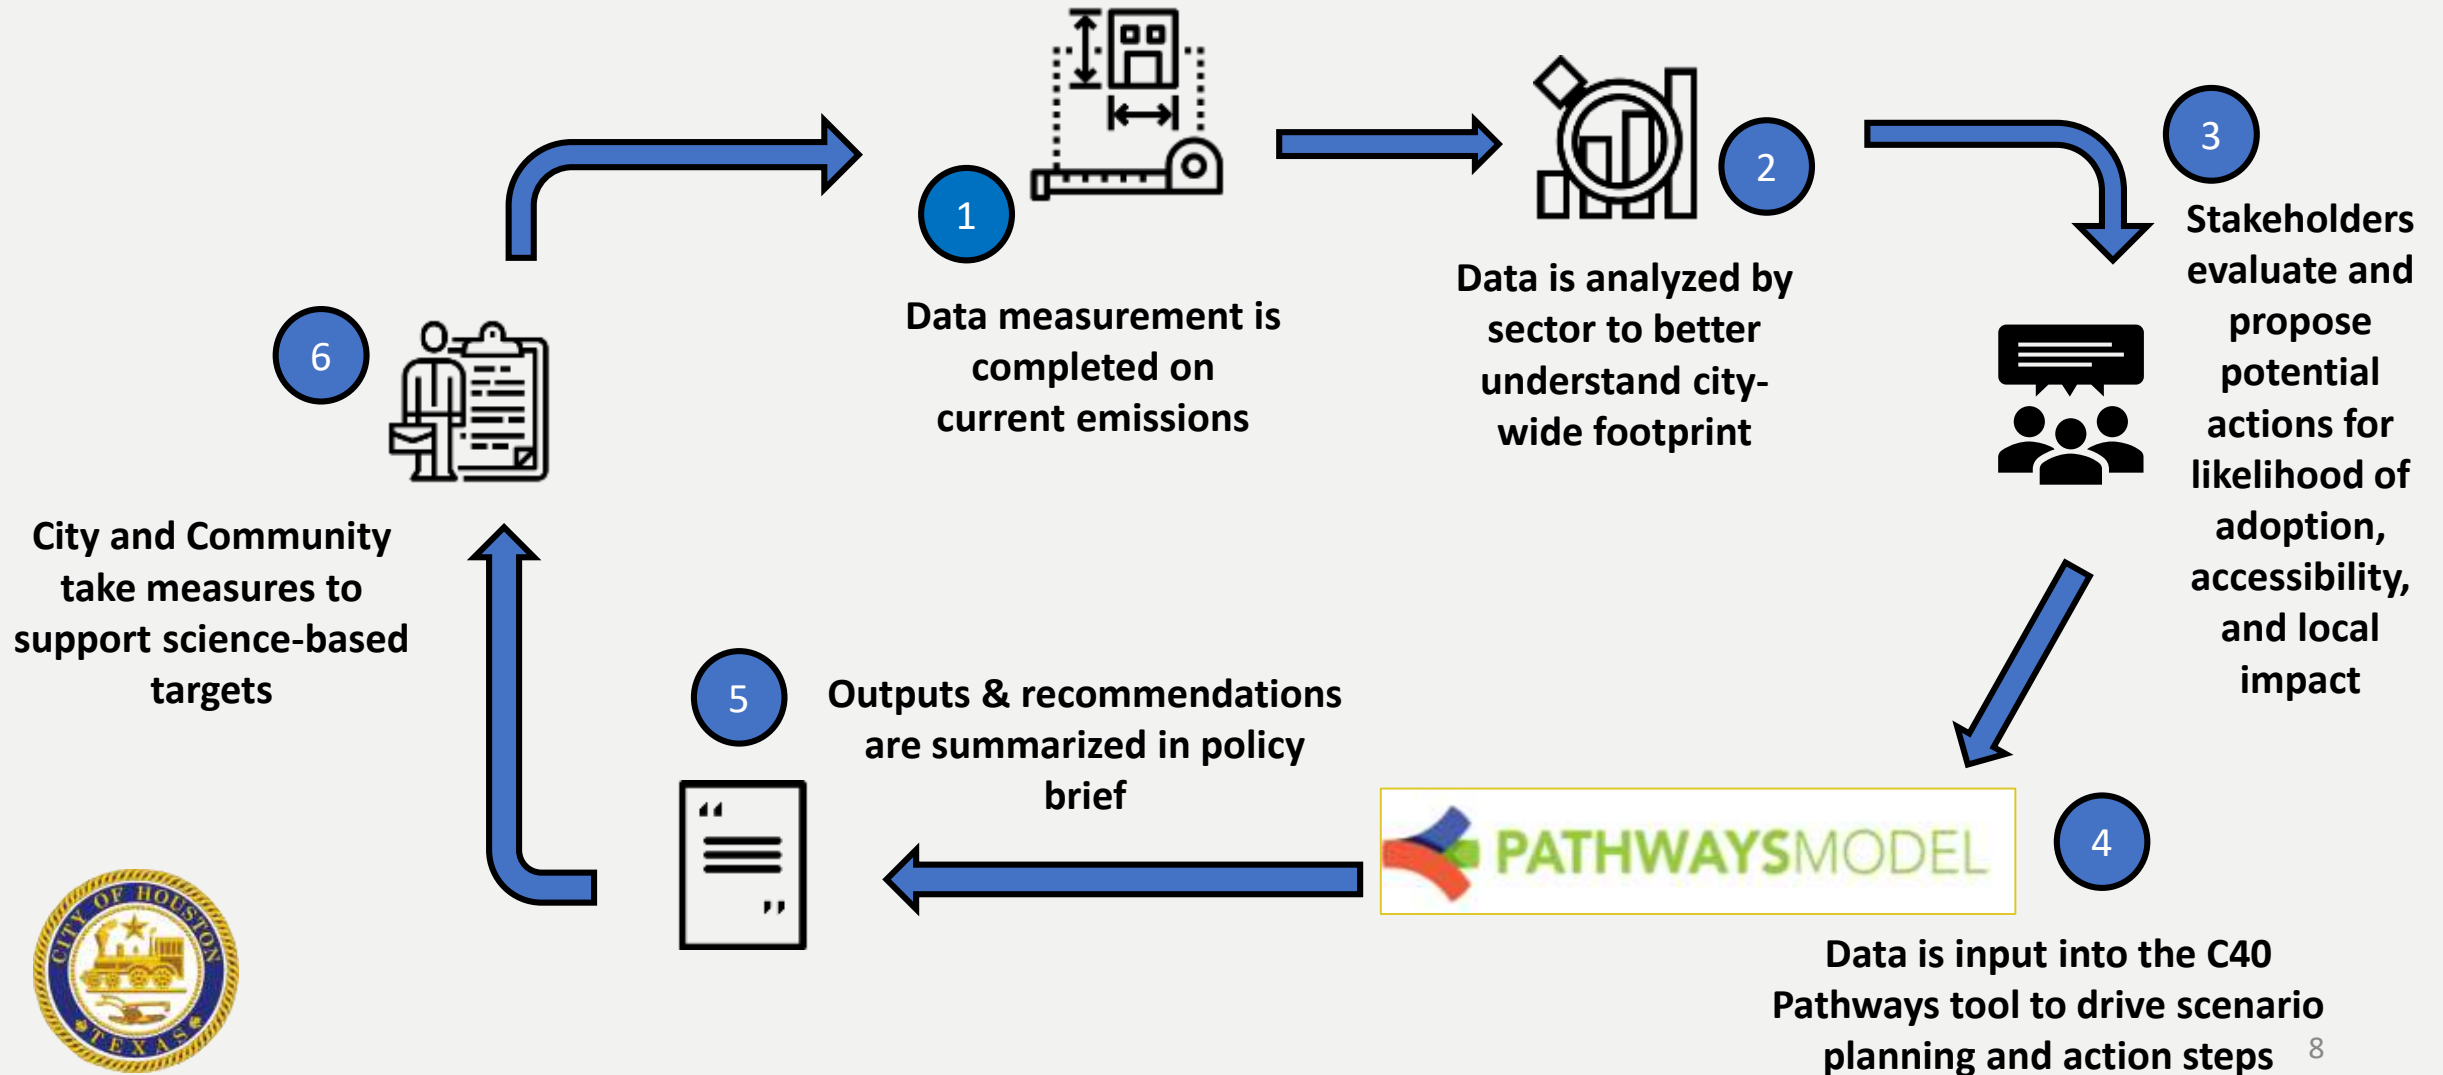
1

Data measurement is completed on current emissions

2

Data is analyzed by sector to better understand city-wide footprint

3

Stakeholders evaluate and propose potential actions for likelihood of adoption, accessibility, and local impact

PATHWAYSMODEL

4

Data is input into the C40 Pathways tool to drive scenario planning and action steps

5

Outputs & recommendations are summarized in policy brief

6

City and Community take measures to support science-based targets

CITY OF HOUSTON TEXAS

8